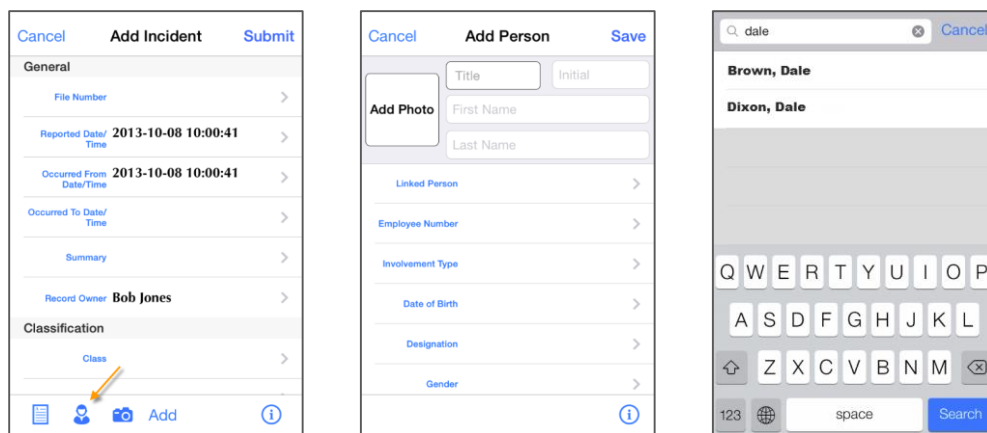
Cancel Add Incident Submit

General

File Number

Reported Date/Time 2013-10-08 10:00:41

Occurred From Date/Time 2013-10-08 10:00:41

Occurred To Date/Time

Summary

Record Owner Bob Jones

Classification

Class

Add

Cancel Add Person Save

Add Photo

Title

Initial

First Name

Last Name

Linked Person

Employee Number

Involvement Type

Date of Birth

Designation

Gender

dale

Cancel

Brown, Dale

Dixon, Dale

Q W E R T Y U I O P

A S D F G H J K L

Z X C V B N M

123

space

Search